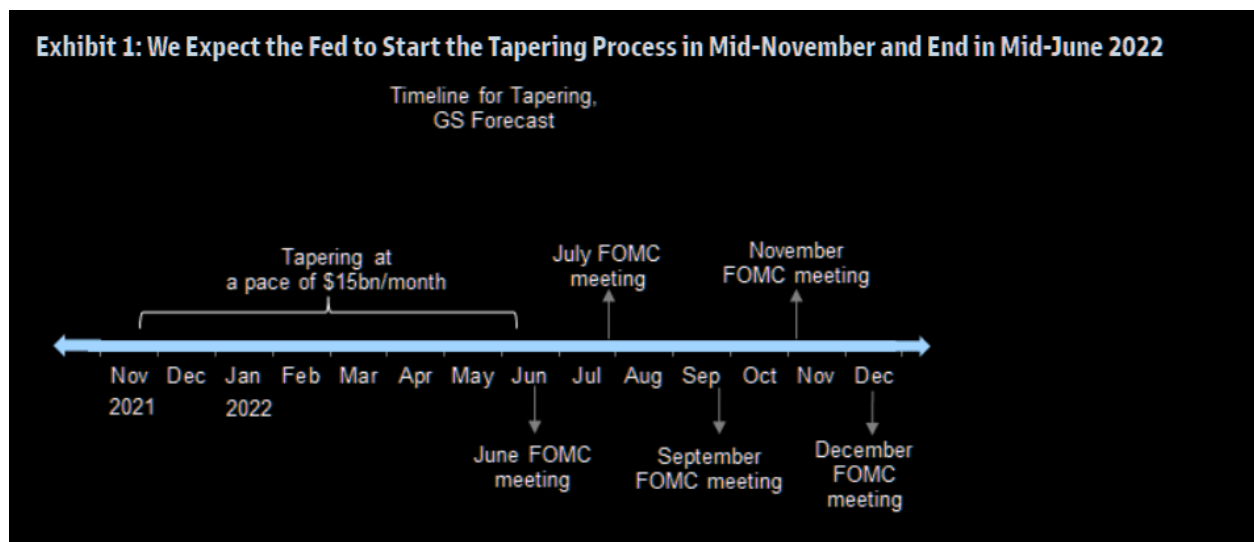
Exhibit 1: We Expect the Fed to Start the Tapering Process in Mid-November and End in Mid-June 2022

Timeline for Tapering, GS Forecast

Tapering at a pace of \$15bn/month

July FOMC meeting

November FOMC meeting

Nov 2021 Dec Jan 2022 Feb Mar Apr May Jun Jul Aug Sep Oct Nov Dec

June FOMC meeting

September FOMC meeting

December FOMC meeting